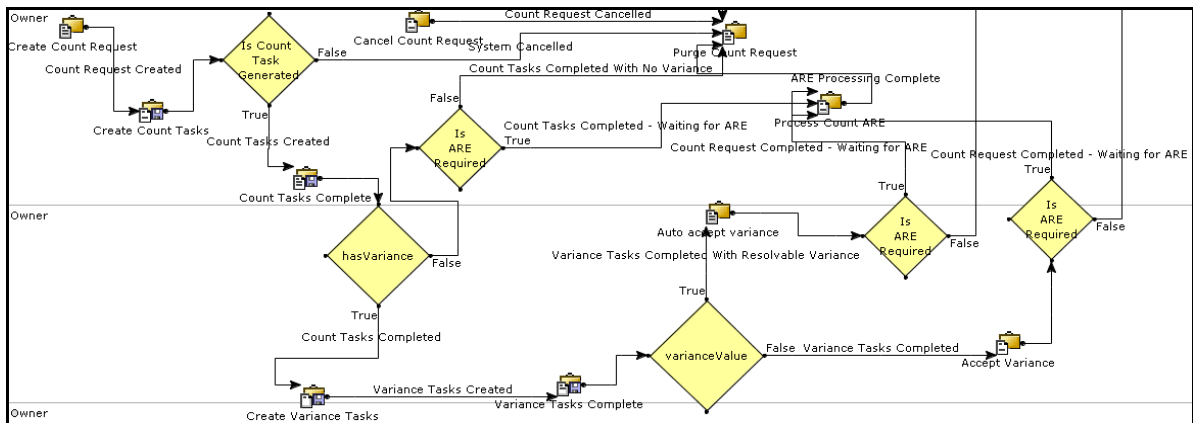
Owner

Create Count Request

Count Request Created

Create Count Tasks

Is Count Task Generated

False

True

Cancel Count Request

Count Request Cancelled

System Cancelled

Purge Count Request

Count Tasks Completed With No Variance

ARE Processing Complete

Process Count ARE

False

Is ARE Required

True

Count Tasks Completed - Waiting for ARE

Count Tasks Created

Count Tasks Complete

Count Request Completed - Waiting for ARE

Count Request Completed - Waiting for ARE

True

Owner

hasVariance

False

True

Count Tasks Completed

Auto accept variance

Variance Tasks Completed With Resolvable Variance

True

Is ARE Required

False

True

Is ARE Required

False

varianceValue

True

False Variance Tasks Completed

Accept Variance

Create Variance Tasks

Variance Tasks Created

Variance Tasks Complete

Owner